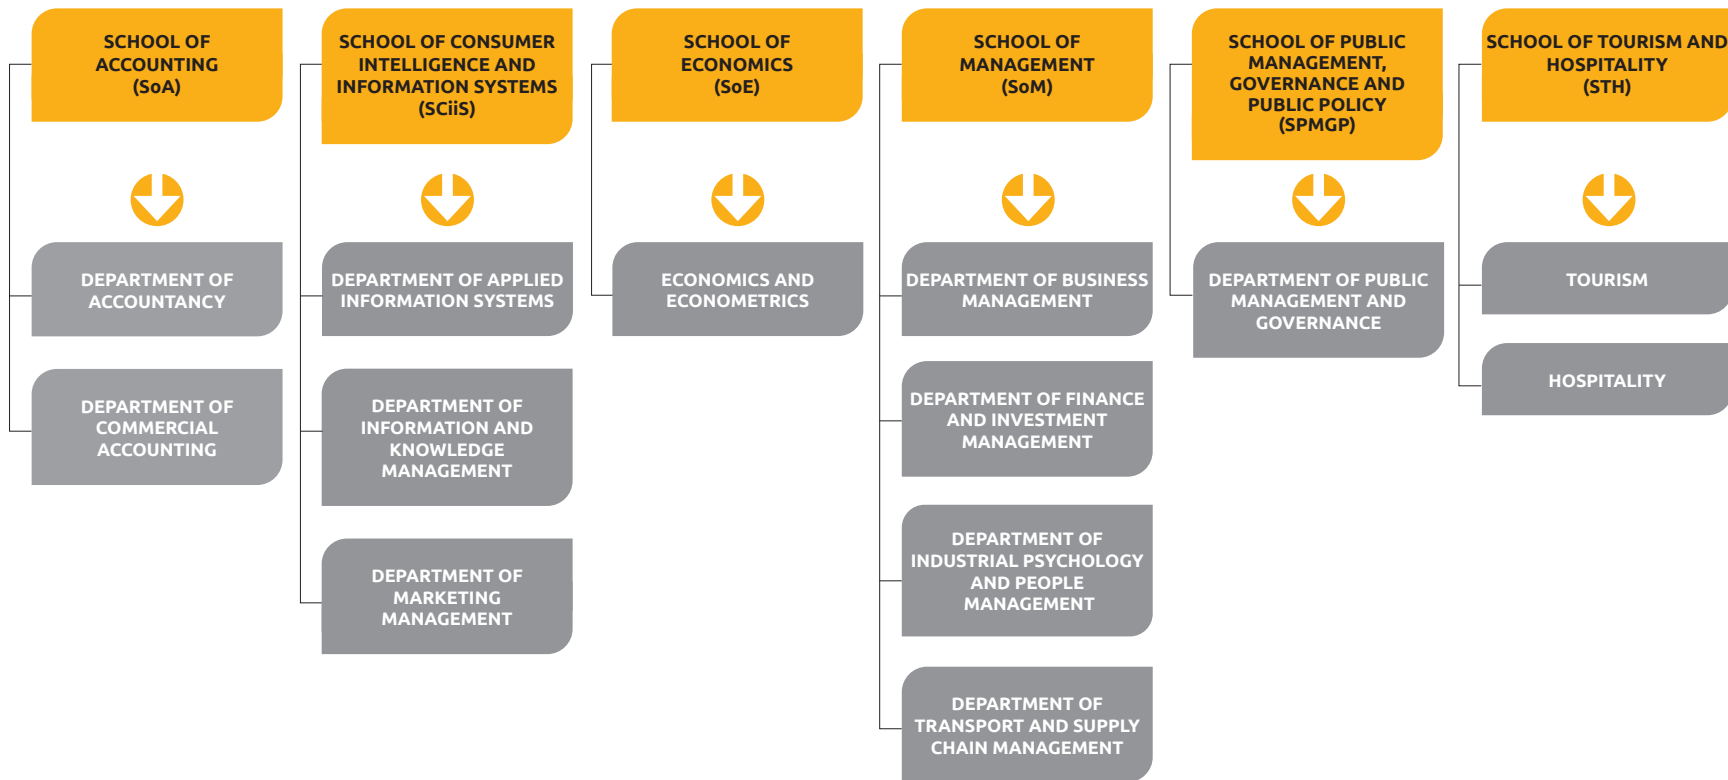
SCHOOL OF ACCOUNTING (SoA)

DEPARTMENT OF ACCOUNTANCY

DEPARTMENT OF COMMERCIAL ACCOUNTING

SCHOOL OF CONSUMER INTELLIGENCE AND INFORMATION SYSTEMS (SCiiS)

DEPARTMENT OF APPLIED INFORMATION SYSTEMS

DEPARTMENT OF INFORMATION AND KNOWLEDGE MANAGEMENT

DEPARTMENT OF MARKETING MANAGEMENT

SCHOOL OF ECONOMICS (SoE)

ECONOMICS AND ECONOMETRICS

SCHOOL OF MANAGEMENT (SoM)

DEPARTMENT OF BUSINESS MANAGEMENT

DEPARTMENT OF FINANCE AND INVESTMENT MANAGEMENT

DEPARTMENT OF INDUSTRIAL PSYCHOLOGY AND PEOPLE MANAGEMENT

DEPARTMENT OF TRANSPORT AND SUPPLY CHAIN MANAGEMENT

SCHOOL OF PUBLIC MANAGEMENT, GOVERNANCE AND PUBLIC POLICY (SPMGP)

DEPARTMENT OF PUBLIC MANAGEMENT AND GOVERNANCE

SCHOOL OF TOURISM AND HOSPITALITY (STH)

TOURISM

HOSPITALITY